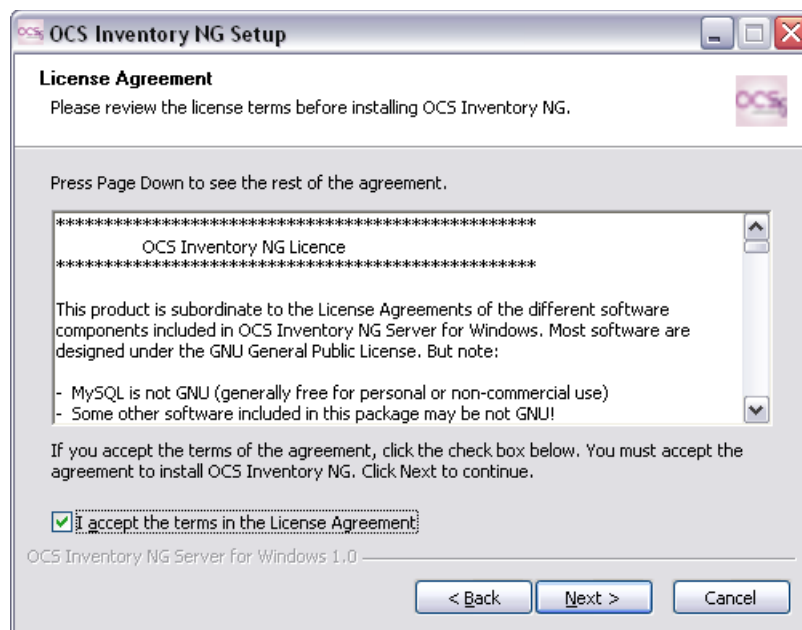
OCS Inventory NG Setup

License Agreement
Please review the license terms before installing OCS Inventory NG.

OCS

Press Page Down to see the rest of the agreement.

**************************************************
OCS Inventory NG Licence
**************************************************

This product is subordinate to the License Agreements of the different software components included in OCS Inventory NG Server for Windows. Most software are designed under the GNU General Public License. But note:

- MySQL is not GNU (generally free for personal or non-commercial use)
- Some other software included in this package may be not GNU!

If you accept the terms of the agreement, click the check box below. You must accept the agreement to install OCS Inventory NG. Click Next to continue.

I accept the terms in the License Agreement

OCS Inventory NG Server for Windows 1.0

< Back Next > Cancel